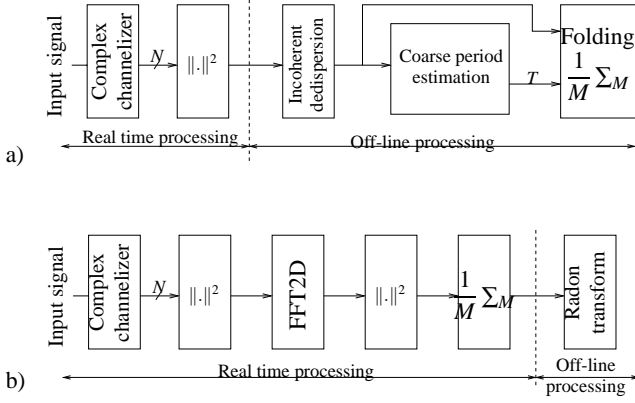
Input signal

Complex channelizer

$N$

$\|.\|^2$

Incoherent dedispersion

Coarse period estimation

$T$

Folding

$\frac{1}{M}\sum_M$

Real time processing

Off-line processing

a)

Input signal

Complex channelizer

$N$

$\|.\|^2$

FFT2D

$\|.\|^2$

$\frac{1}{M}\sum_M$

Radon transform

Real time processing

Off-line processing

b)